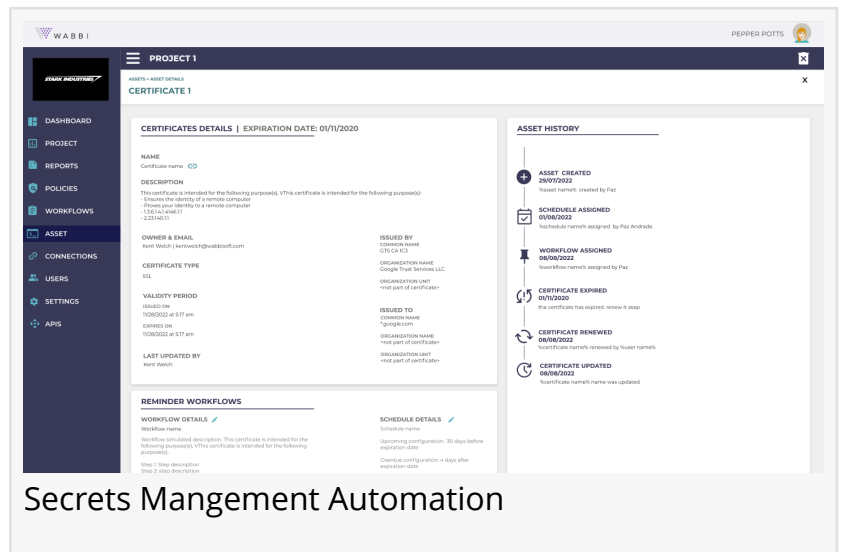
WABBI

PEPPER POTTS

PROJECT 1

STARK INDUSTRIES

ASSETS > ASSET DETAILS
CERTIFICATE 1

X

DASHBOARD
PROJECT
REPORTS
POLICIES
WORKFLOWS
ASSET
CONNECTIONS
USERS
SETTINGS
APIS

CERTIFICATES DETAILS | EXPIRATION DATE: 01/11/2020

NAME
Certificate name

DESCRIPTION
This certificate is intended for the following purpose(s). VThis certificate is intended for the following purpose(s):
- Ensures the identity of a remote computer
- Proves your identity to a remote computer
- 1.3.6.1.4.1.4146.1.1
- 2.23.140.1.1

OWNER & EMAIL
Kent Welch | kentwelch@wabbisoft.com

CERTIFICATE TYPE
SSL

VALIDITY PERIOD
ISSUED ON
11/28/2022 at 5:17 am
EXPIRES ON
11/28/2022 at 5:17 am

LAST UPDATED BY
Kent Welch

ISSUED BY
COMMON NAME
GTS CA 1C3
ORGANIZATION NAME
Google Trust Services LLC
ORGANIZATION UNIT
<not part of certificate>

ISSUED TO
COMMON NAME
*.google.com
ORGANIZATION NAME
<not part of certificate>
ORGANIZATION UNIT
<not part of certificate>

REMINDER WORKFLOWS

WORKFLOW DETAILS
Workflow name
Workflow simulated description. This certificate is intended for the following purpose(s). VThis certificate is intended for the following purpose(s).
Step 1: Step description
Step 2: Step description

SCHEDULE DETAILS
Schedule name
Upcoming configuration: 30 days before expiration date
Overdue configuration: 4 days after expiration date

ASSET HISTORY

ASSET CREATED
29/07/2022
%asset name% created by Paz

SCHEDUELE ASSIGNED
01/08/2022
%schedule name% assigned by Paz Andrade

WORKFLOW ASSIGNED
08/08/2022
%workflow name% assigned by Paz

CERTIFICATE EXPIRED
01/11/2020
the certificate has expired, renew it asap

CERTIFICATE RENEWED
08/08/2022
%certificate name% renewed by %user name%

CERTIFICATE UPDATED
08/08/2022
%certificate name% name was updated

Secrets Mangement Automation